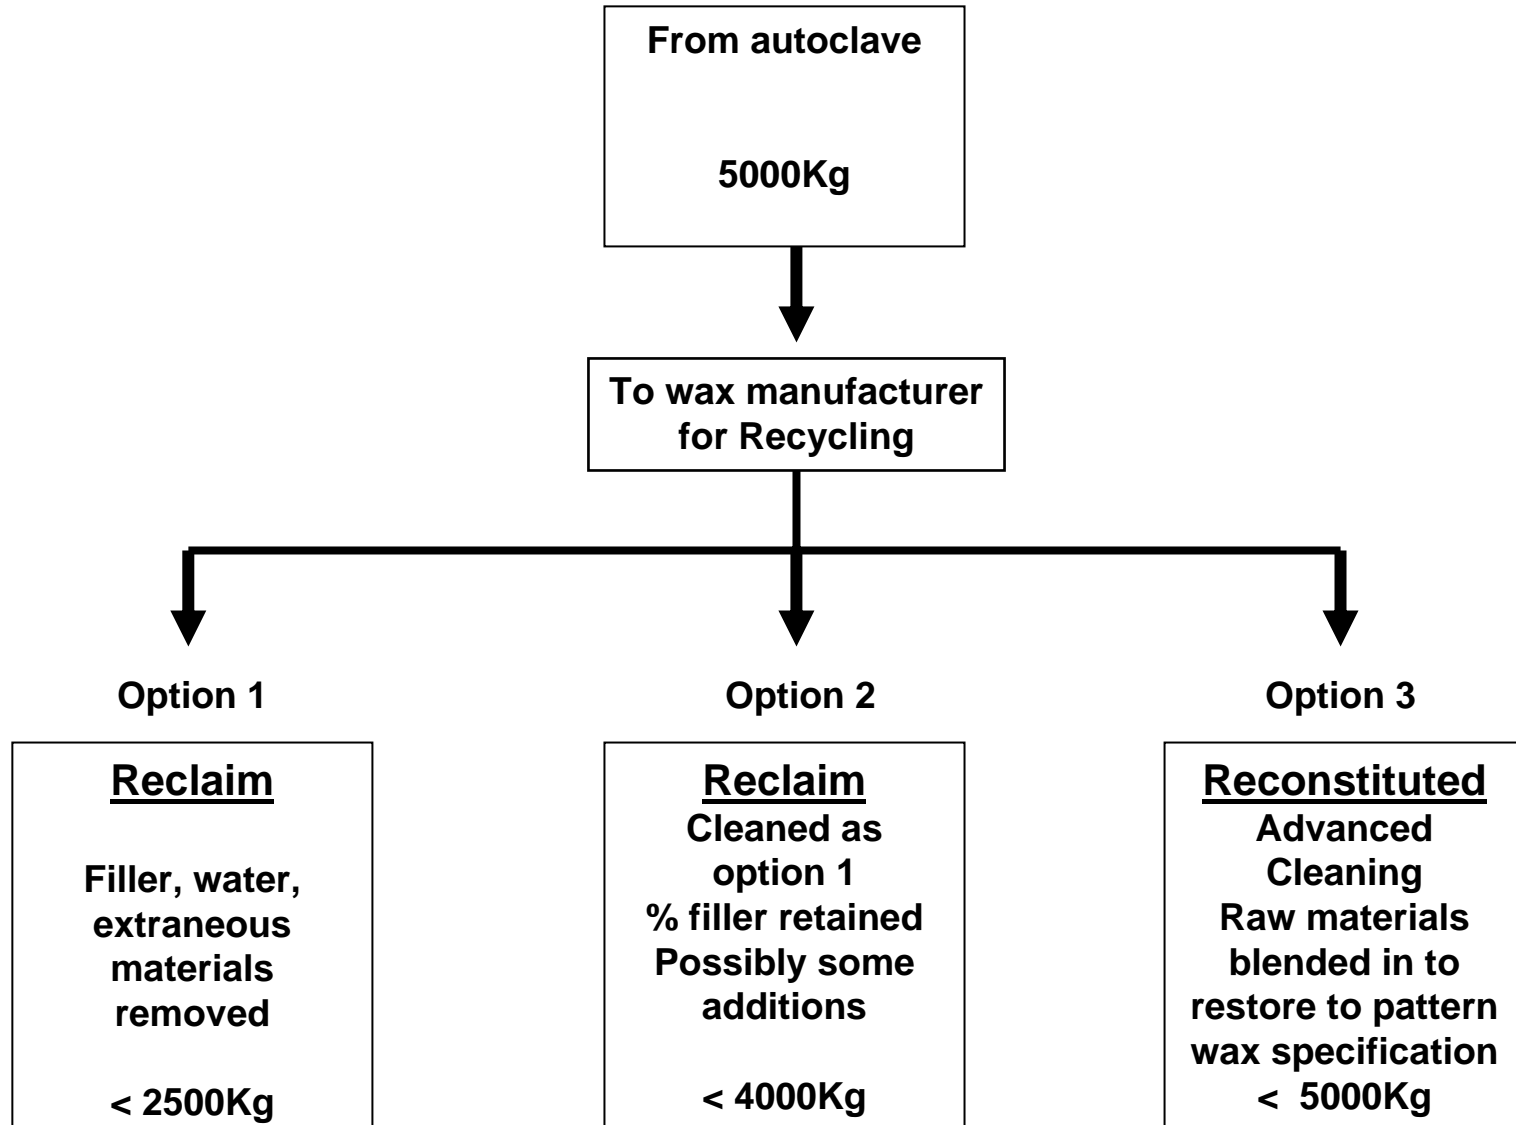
From autoclave

5000Kg

To wax manufacturer for Recycling

Option 1

Reclaim

Filler, water, extraneous materials removed

< 2500Kg

Option 2

Reclaim

Cleaned as option 1
% filler retained
Possibly some additions

< 4000Kg

Option 3

Reconstituted

Advanced Cleaning
Raw materials blended in to restore to pattern wax specification
< 5000Kg